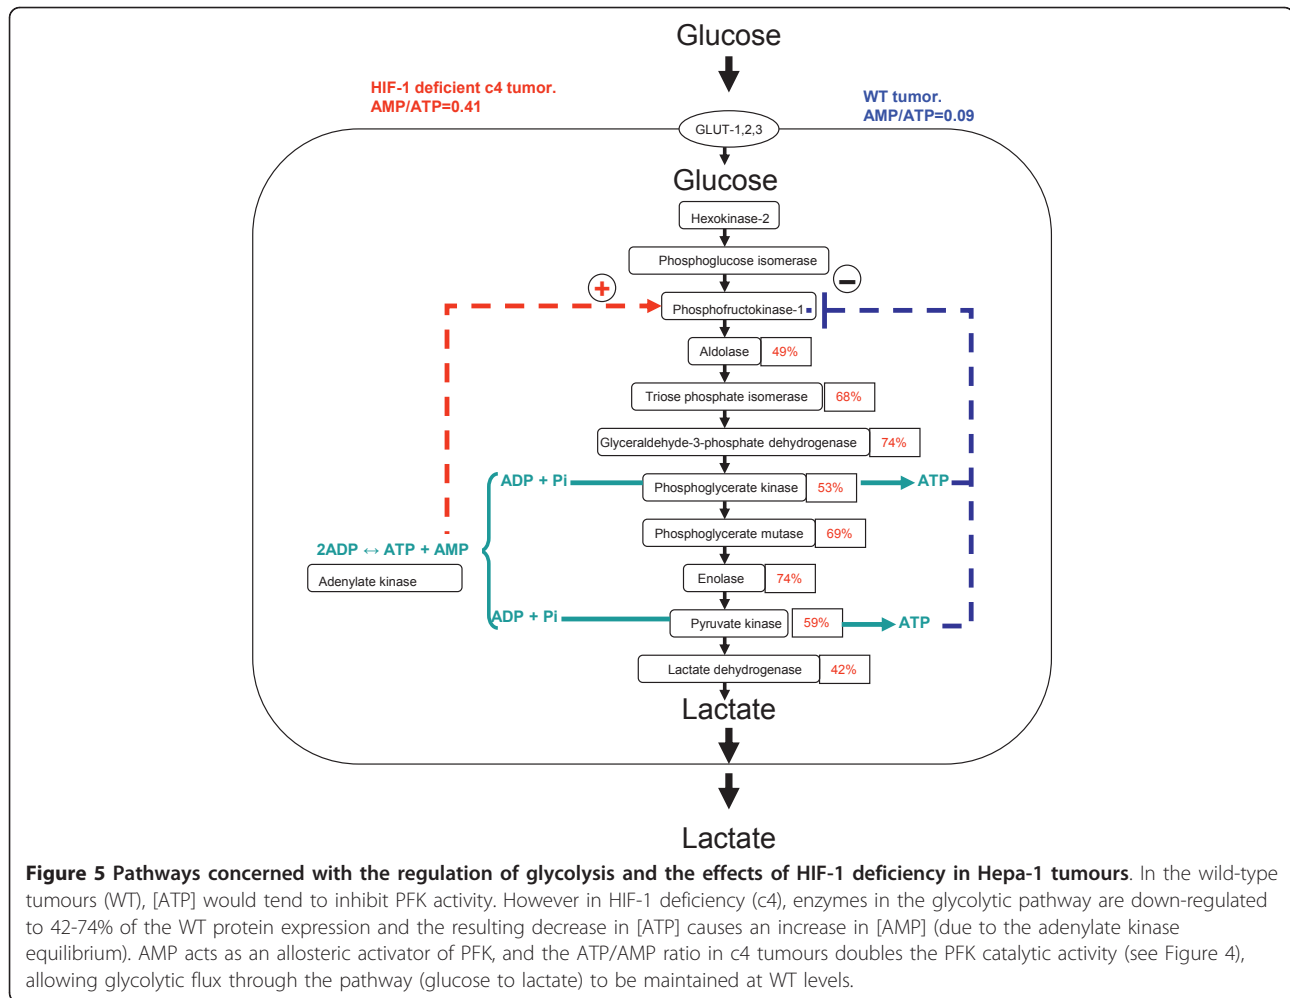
Glucose

HIF-1 deficient c4 tumor.
AMP/ATP=0.41

WT tumor.
AMP/ATP=0.09

GLUT-1,2,3

Glucose

Hexokinase-2

Phosphoglucose isomerase

+

−

Phosphofructokinase-1

Aldolase 49%

Triose phosphate isomerase 68%

Glyceraldehyde-3-phosphate dehydrogenase 74%

ADP + Pi

Phosphoglycerate kinase 53%

ATP

2ADP ↔ ATP + AMP

Adenylate kinase

Phosphoglycerate mutase 69%

Enolase 74%

ADP + Pi

Pyruvate kinase 59%

ATP

Lactate dehydrogenase 42%

Lactate

Lactate

**Figure 5 Pathways concerned with the regulation of glycolysis and the effects of HIF-1 deficiency in Hepa-1 tumours**. In the wild-type tumours (WT), [ATP] would tend to inhibit PFK activity. However in HIF-1 deficiency (c4), enzymes in the glycolytic pathway are down-regulated to 42-74% of the WT protein expression and the resulting decrease in [ATP] causes an increase in [AMP] (due to the adenylate kinase equilibrium). AMP acts as an allosteric activator of PFK, and the ATP/AMP ratio in c4 tumours doubles the PFK catalytic activity (see Figure 4), allowing glycolytic flux through the pathway (glucose to lactate) to be maintained at WT levels.